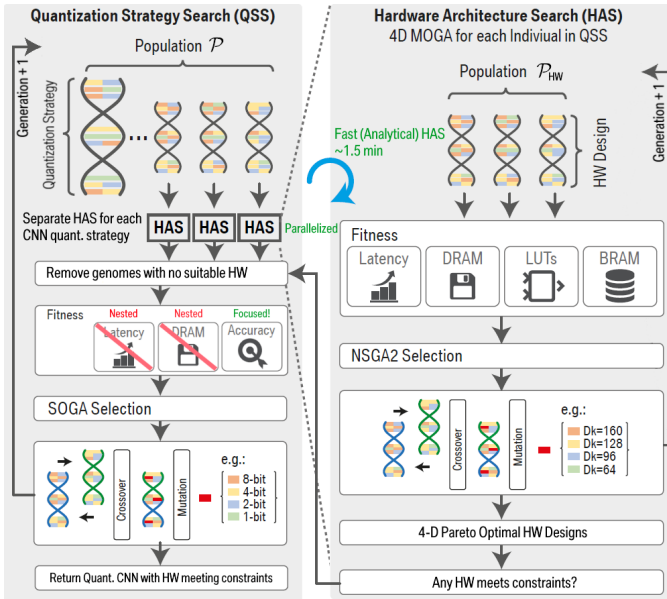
Quantization Strategy Search (QSS)

Generation + 1

Population $\mathcal{P}$

Quantization Strategy

Separate HAS for each CNN quant. strategy

HAS HAS HAS

Parallelized

Remove genomes with no suitable HW

Fitness

Nested Latency

Nested DRAM

Focused! Accuracy

SOGA Selection

Crossover

Mutation

e.g.:
8-bit
4-bit
2-bit
1-bit

Return Quant. CNN with HW meeting constraints

Hardware Architecture Search (HAS)
4D MOGA for each Indiviual in QSS

Population $\mathcal{P}_{HW}$

Generation + 1

Fast (Analytical) HAS ~1.5 min

HW Design

Fitness

Latency

DRAM

LUTs

BRAM

NSGA2 Selection

Crossover

Mutation

e.g.:
Dk=160
Dk=128
Dk=96
Dk=64

4-D Pareto Optimal HW Designs

Any HW meets constraints?